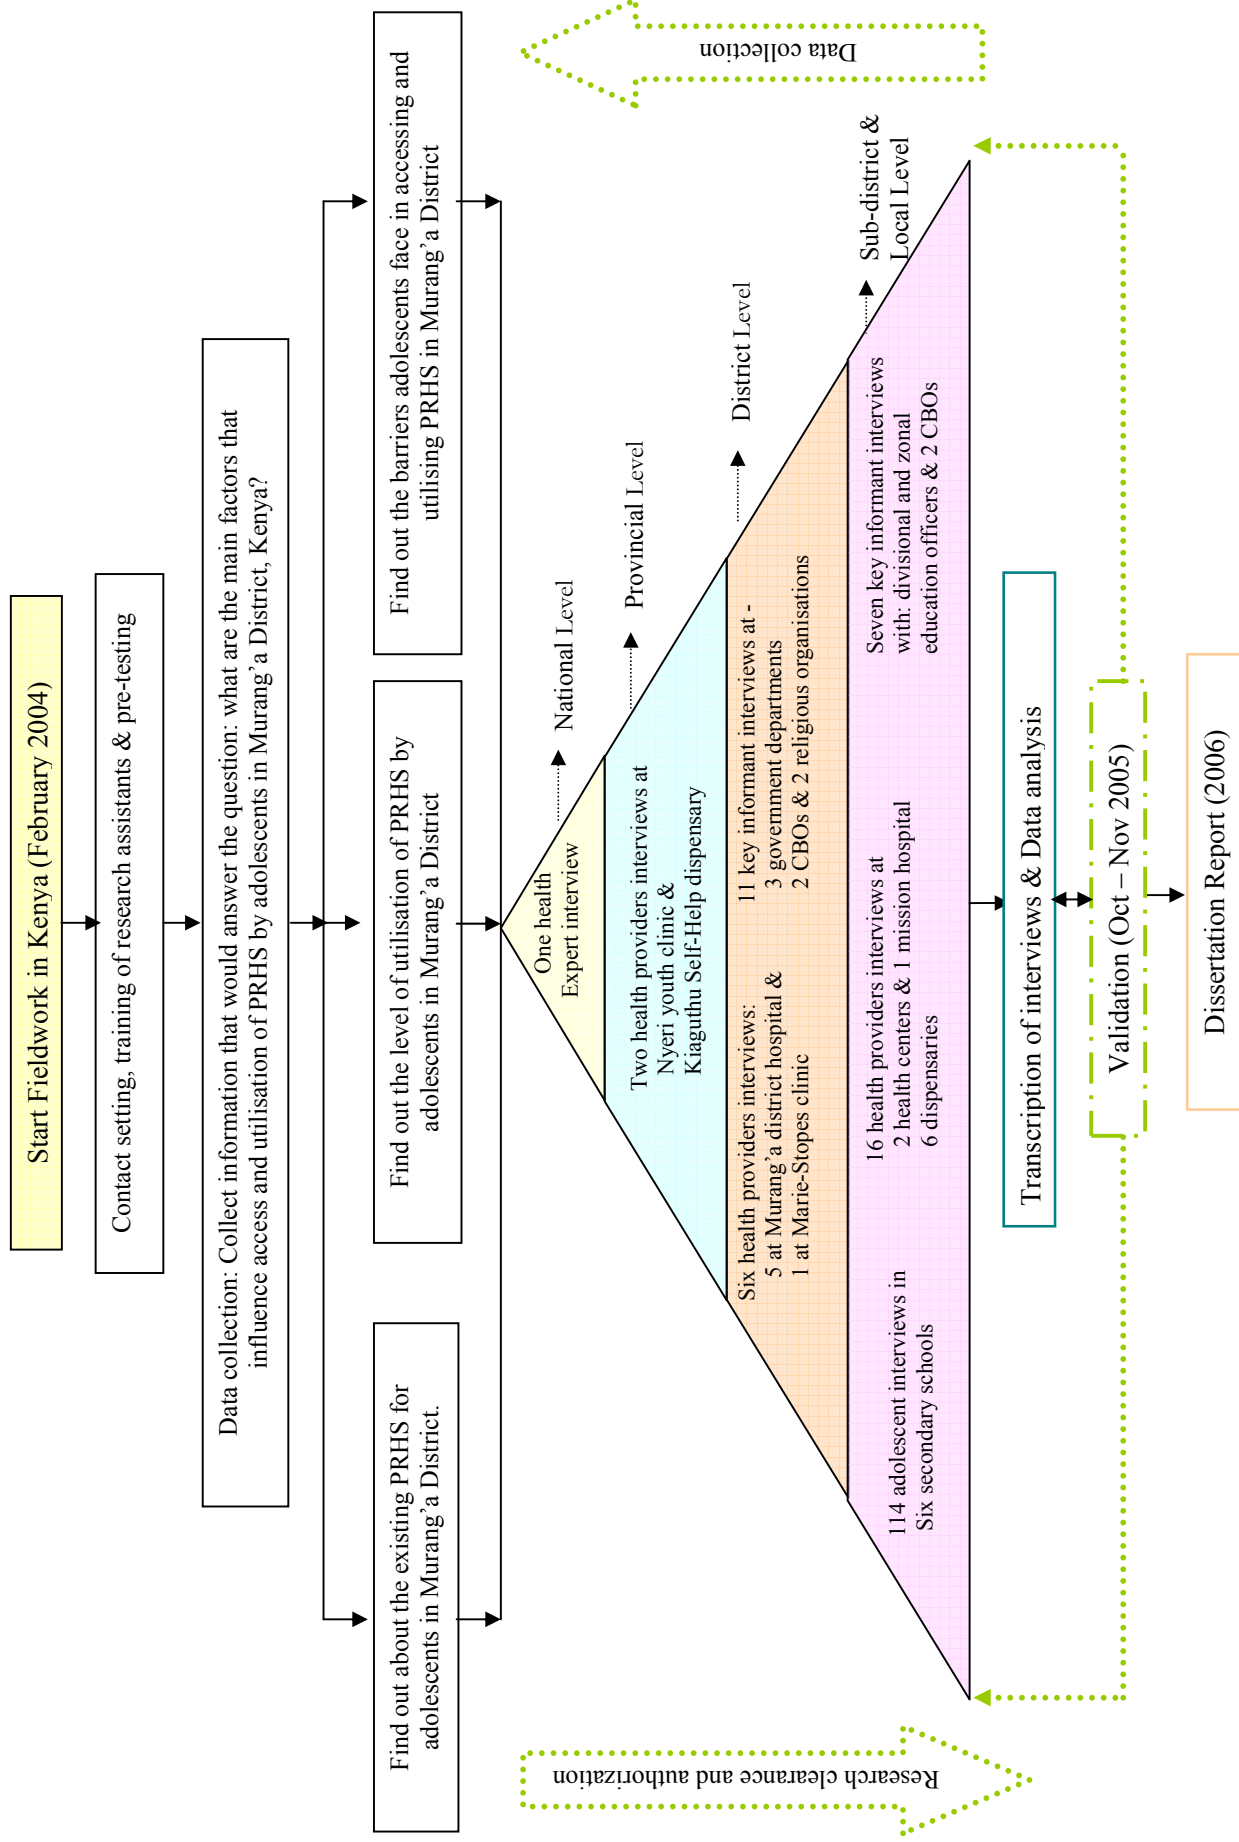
Start Fieldwork in Kenya (February 2004)

Contact setting, training of research assistants & pre-testing

Data collection: Collect information that would answer the question: what are the main factors that influence access and utilisation of PRHS by adolescents in Murang'a District, Kenya?

Find out about the existing PRHS for adolescents in Murang'a District.

Find out the level of utilisation of PRHS by adolescents in Murang'a District

Find out the barriers adolescents face in accessing and utilising PRHS in Murang'a District

Data collection

Research clearance and authorization

National Level

Provincial Level

District Level

Sub-district & Local Level

One health Expert interview

Two health providers interviews at Nyeri youth clinic & Kiaguthu Self-Help dispensary

Six health providers interviews: 5 at Murang'a district hospital & 1 at Marie-Stopes clinic

11 key informant interviews at - 3 government departments 2 CBOs & 2 religious organisations

114 adolescent interviews in Six secondary schools

16 health providers interviews at 2 health centers & 1 mission hospital 6 dispensaries

Seven key informant interviews with: divisional and zonal education officers & 2 CBOs

Transcription of interviews & Data analysis

Validation (Oct – Nov 2005)

Dissertation Report (2006)